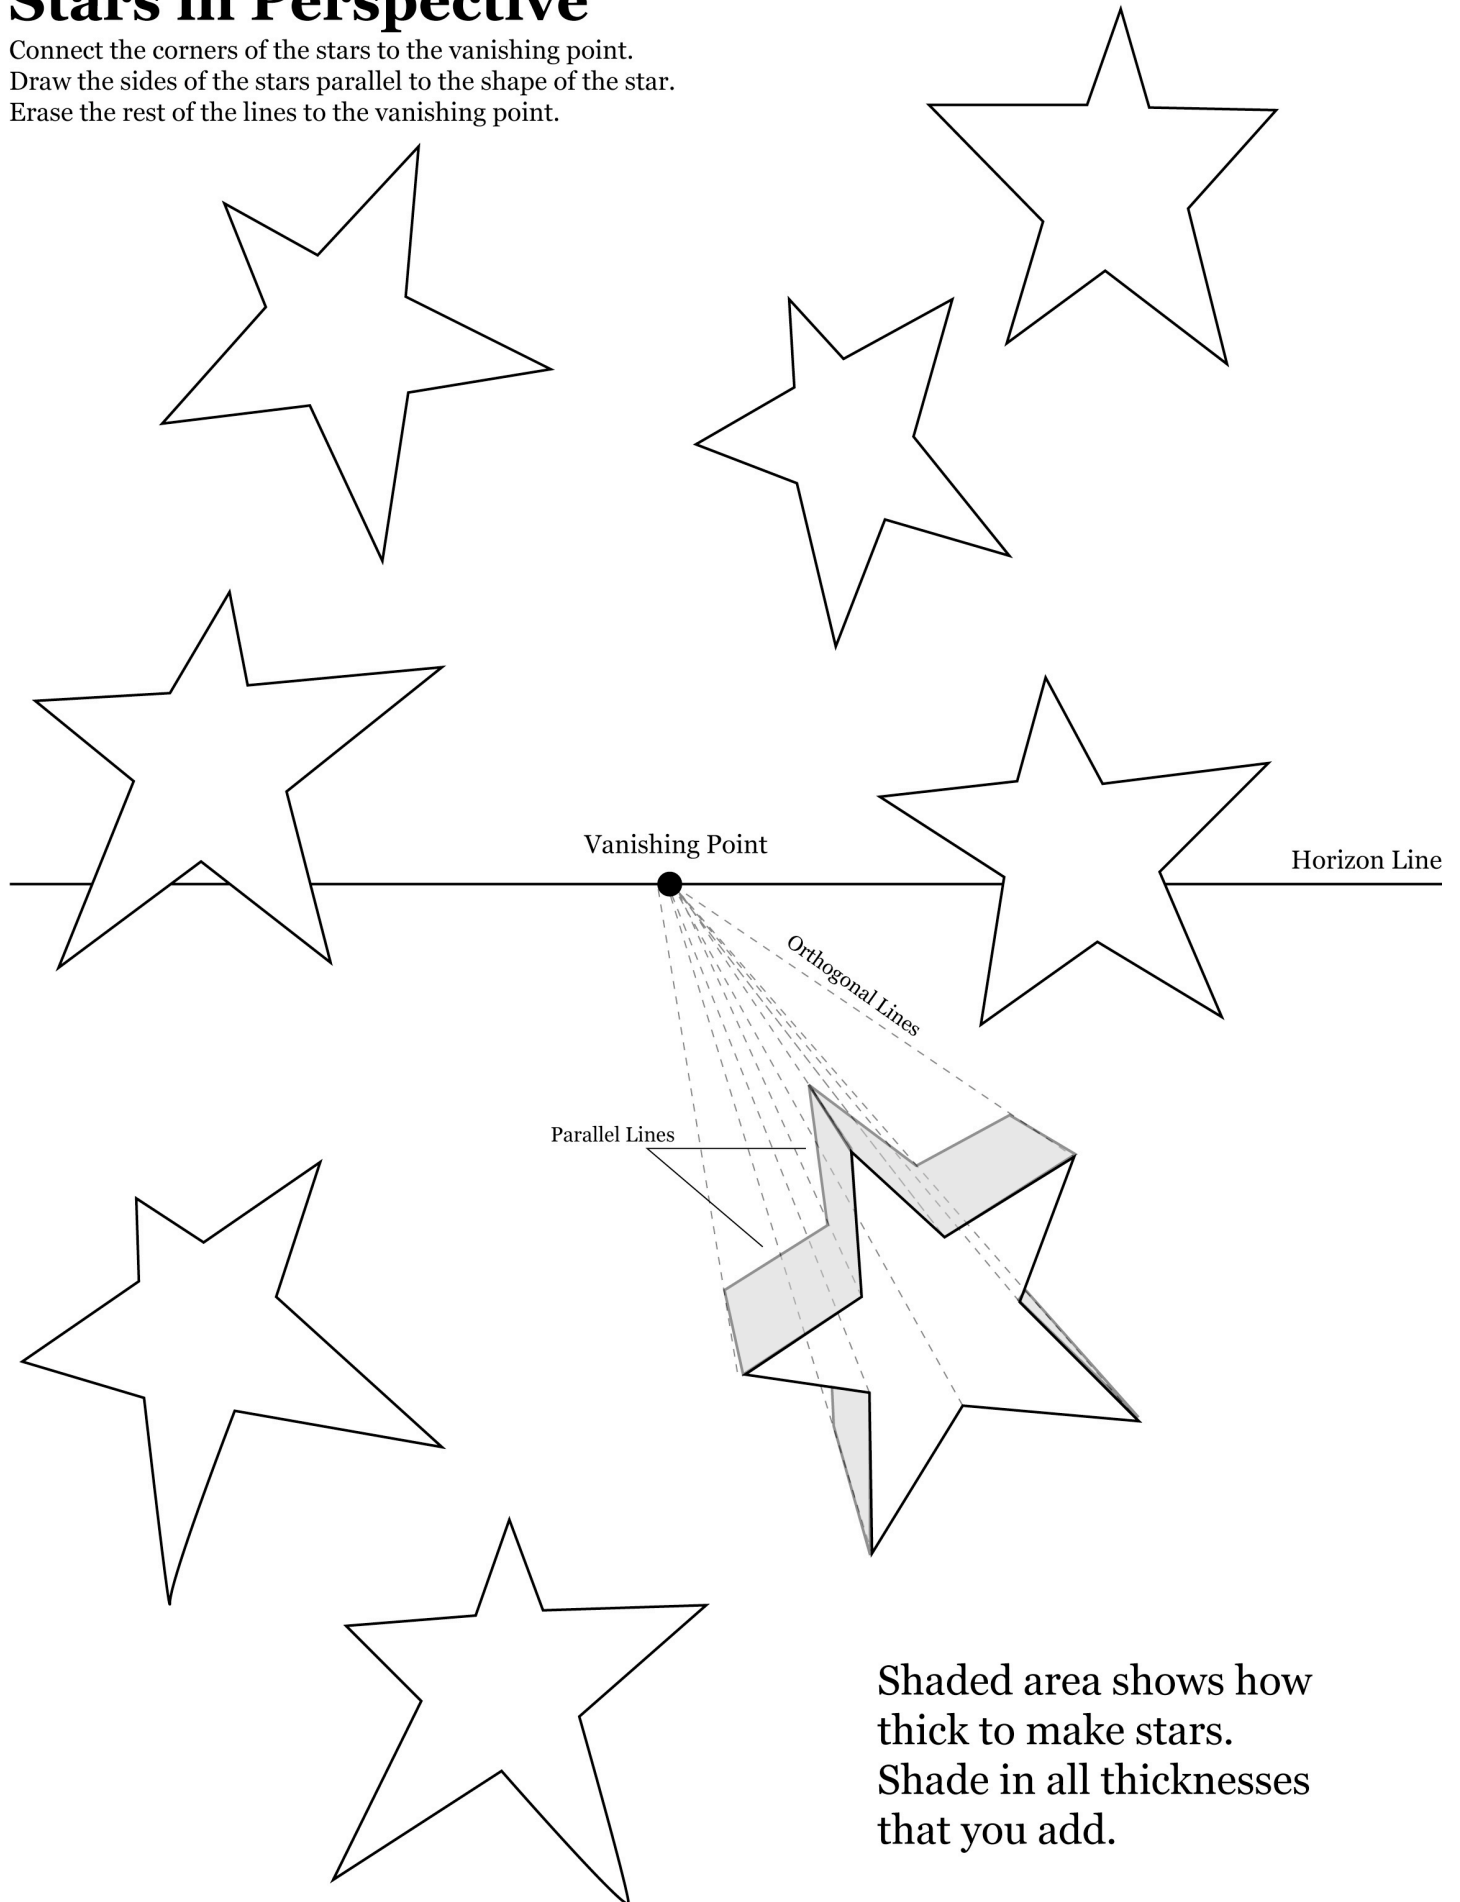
Stars in Perspective

Connect the corners of the stars to the vanishing point.
Draw the sides of the stars parallel to the shape of the star.
Erase the rest of the lines to the vanishing point.

Vanishing Point

Horizon Line

Orthogonal Lines

Parallel Lines

Shaded area shows how thick to make stars. Shade in all thicknesses that you add.